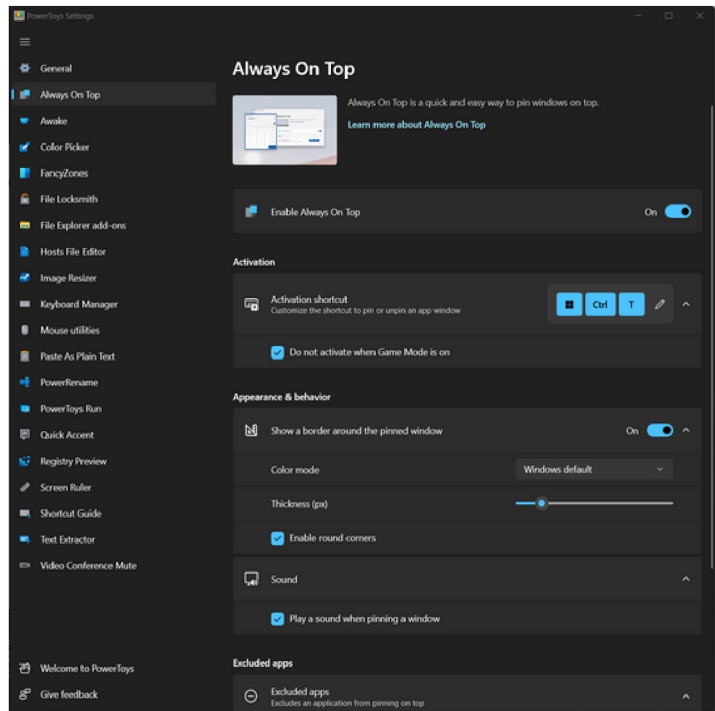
PowerToys Settings

General
Always On Top
Awake
Color Picker
FancyZones
File Locksmith
File Explorer add-ons
Hosts File Editor
Image Resizer
Keyboard Manager
Mouse utilities
Paste As Plain Text
PowerRename
PowerToys Run
Quick Accent
Registry Preview
Screen Ruler
Shortcut Guide
Text Extractor
Video Conference Mute

Welcome to PowerToys
Give feedback

Always On Top

Always On Top is a quick and easy way to pin windows on top.
Learn more about Always On Top

Enable Always On Top
On

Activation

Activation shortcut
Customize the shortcut to pin or unpin an app window
Ctrl
T

Do not activate when Game Mode is on

Appearance & behavior

Show a border around the pinned window
On

Color mode
Windows default

Thickness (px)

Enable round corners

Sound

Play a sound when pinning a window

Excluded apps

Excluded apps
Excludes an application from pinning on top